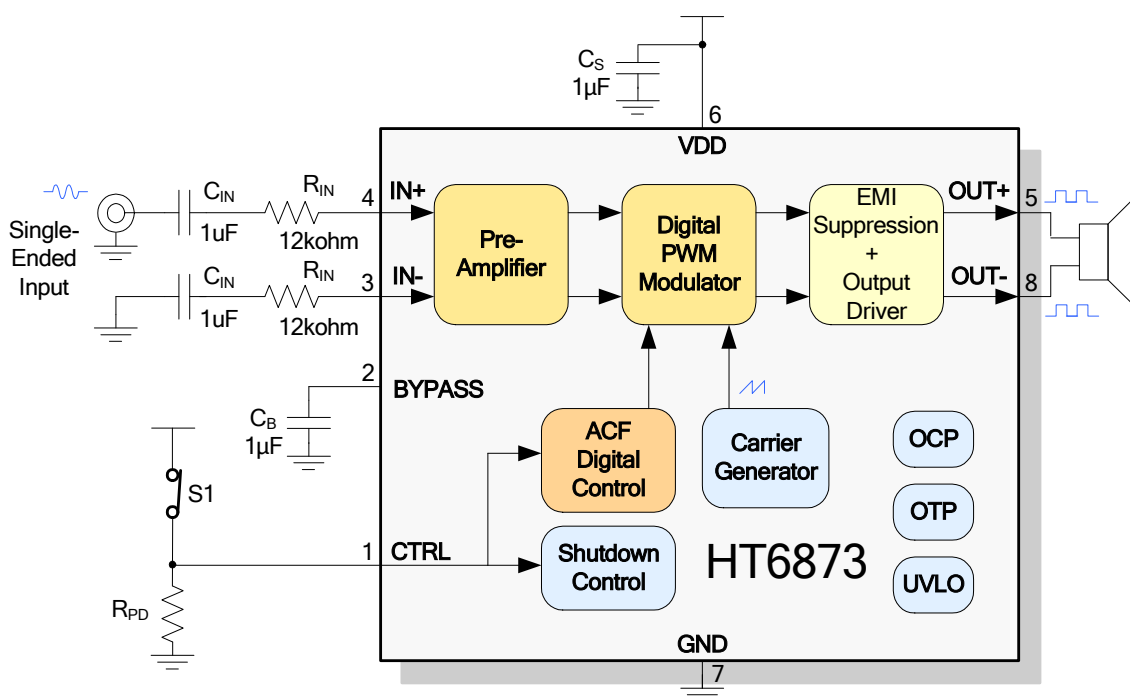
$C_S$
1µF
6
VDD
Single-Ended Input
$C_{IN}$
1uF
$R_{IN}$
12kohm
4
IN+
$C_{IN}$
1uF
$R_{IN}$
12kohm
3
IN-
Pre-Amplifier
Digital PWM Modulator
EMI Suppression + Output Driver
OUT+
5
OUT-
8
2
BYPASS
$C_B$
1µF
S1
ACF Digital Control
Carrier Generator
OCP
OTP
UVLO
1
CTRL
Shutdown Control
HT6873
$R_{PD}$
GND
7